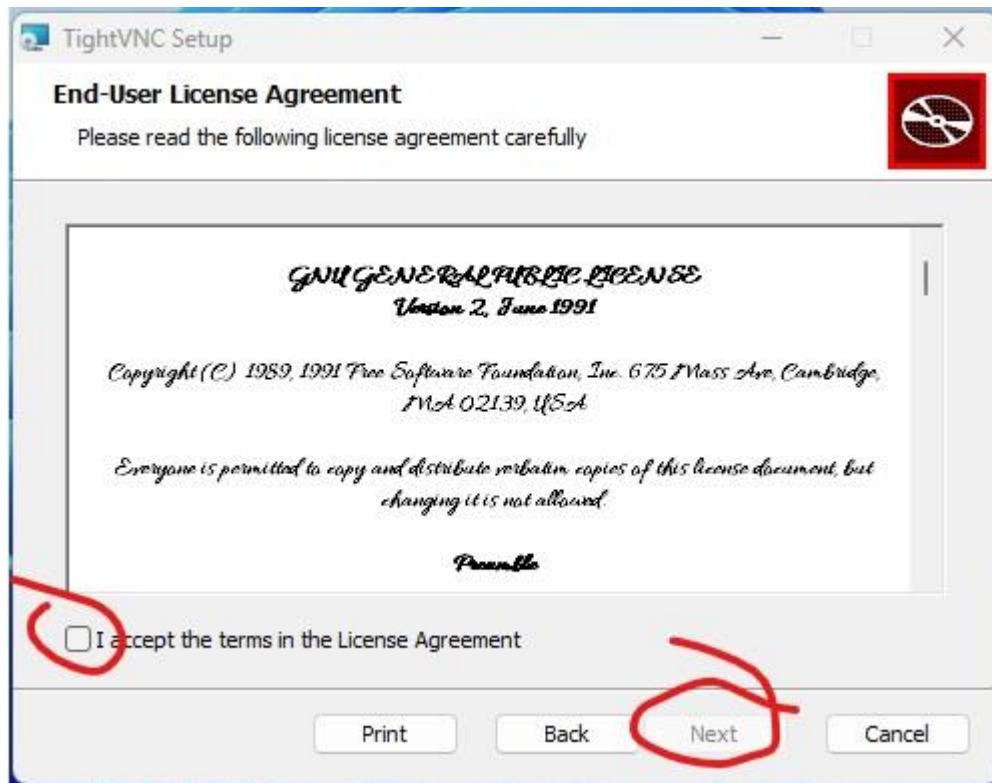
TightVNC Setup

End-User License Agreement

Please read the following license agreement carefully

GNU GENERAL PUBLIC LICENSE
Version 2, June 1991

Copyright (C) 1989, 1991 Free Software Foundation, Inc. 675 Mass Ave, Cambridge, MA 02139, USA

Everyone is permitted to copy and distribute verbatim copies of this license document, but changing it is not allowed.

Preamble

I accept the terms in the License Agreement

Print
Back
Next
Cancel